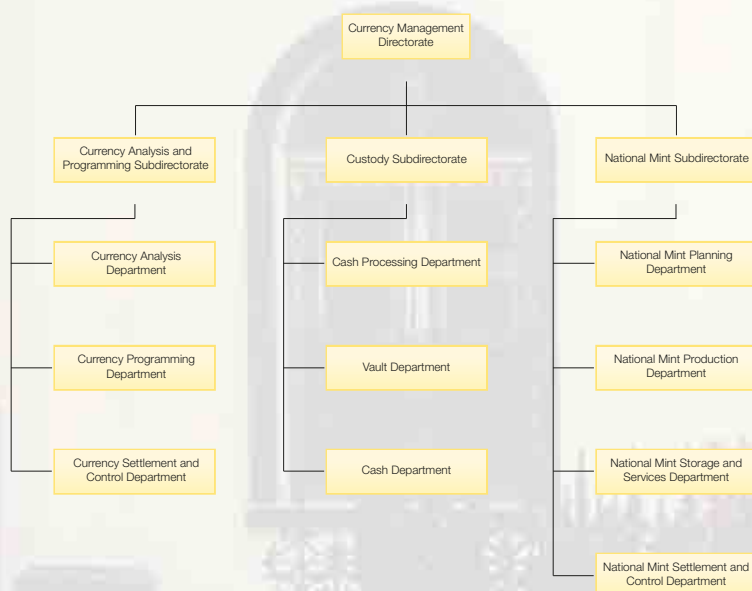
Currency Management Directorate

Currency Analysis and Programming Subdirectorate

Custody Subdirectorate

National Mint Subdirectorate

Currency Analysis Department

Currency Programming Department

Currency Settlement and Control Department

Cash Processing Department

Vault Department

Cash Department

National Mint Planning Department

National Mint Production Department

National Mint Storage and Services Department

National Mint Settlement and Control Department